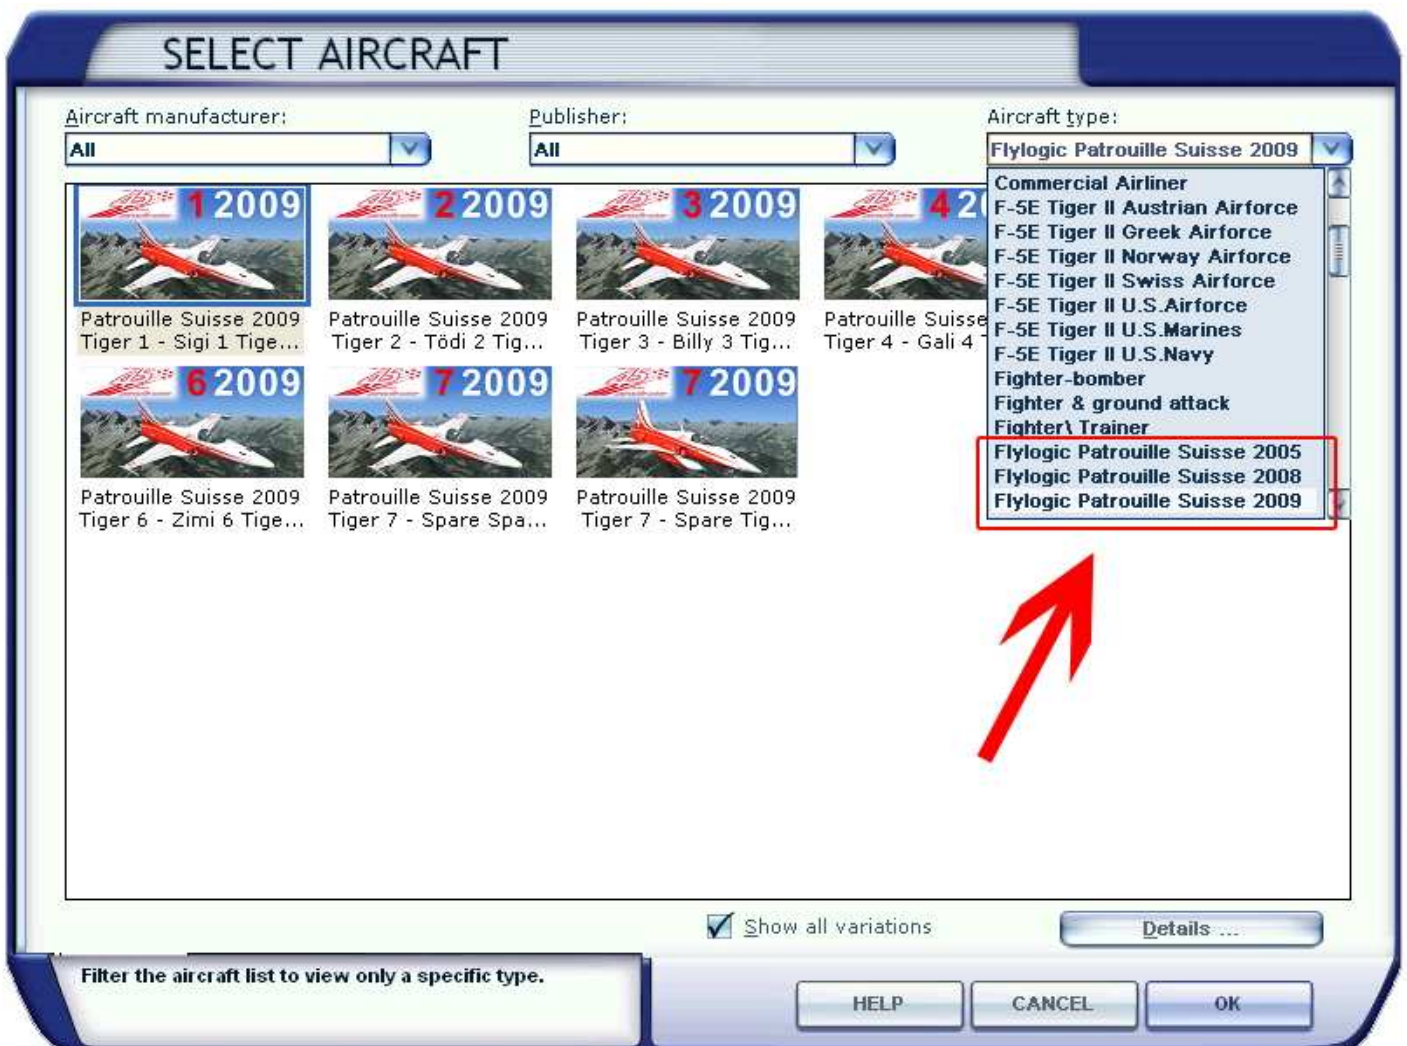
SELECT AIRCRAFT

Aircraft manufacturer:
All

Publisher:
All

Aircraft type:
Flylogic Patrouille Suisse 2009

Commercial Airliner
F-5E Tiger II Austrian Airforce
F-5E Tiger II Greek Airforce
F-5E Tiger II Norway Airforce
F-5E Tiger II Swiss Airforce
F-5E Tiger II U.S.Airforce
F-5E Tiger II U.S.Marines
F-5E Tiger II U.S.Navy
Fighter-bomber
Fighter & ground attack
Fighter\ Trainer
Flylogic Patrouille Suisse 2005
Flylogic Patrouille Suisse 2008
Flylogic Patrouille Suisse 2009

1 2009
Patrouille Suisse 2009
Tiger 1 - Sigi 1 Tige...

2 2009
Patrouille Suisse 2009
Tiger 2 - Tödi 2 Tig...

3 2009
Patrouille Suisse 2009
Tiger 3 - Billy 3 Tig...

4 2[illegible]
Patrouille Suisse
Tiger 4 - Gali 4

6 2009
Patrouille Suisse 2009
Tiger 6 - Zimi 6 Tige...

7 2009
Patrouille Suisse 2009
Tiger 7 - Spare Spa...

7 2009
Patrouille Suisse 2009
Tiger 7 - Spare Tig...

Show all variations

Details ...

Filter the aircraft list to view only a specific type.

HELP
CANCEL
OK